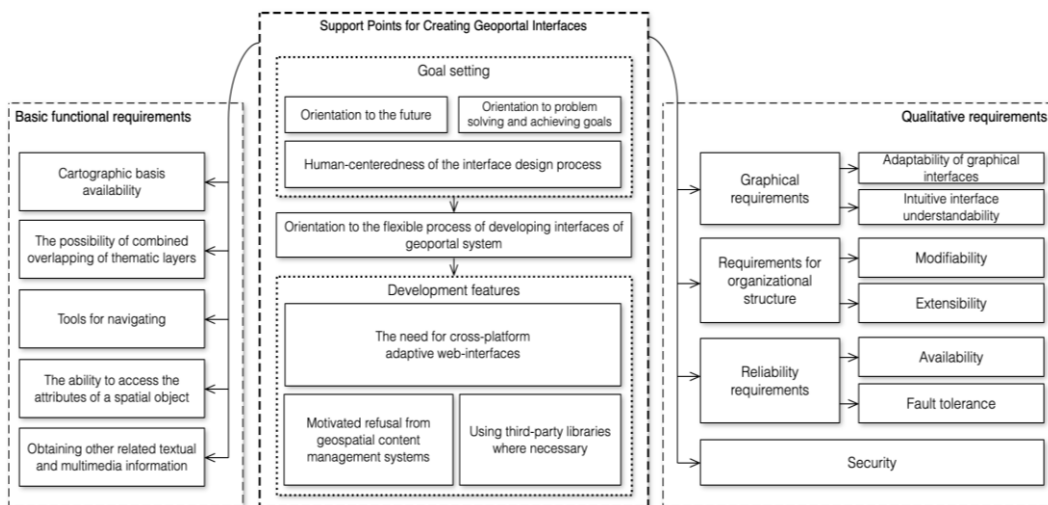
Support Points for Creating Geoportal Interfaces

Goal setting

Orientation to the future

Orientation to problem solving and achieving goals

Human-centeredness of the interface design process

Orientation to the flexible process of developing interfaces of geoportal system

Development features

The need for cross-platform adaptive web-interfaces

Motivated refusal from geospatial content management systems

Using third-party libraries where necessary

Basic functional requirements

Cartographic basis availability

The possibility of combined overlapping of thematic layers

Tools for navigating

The ability to access the attributes of a spatial object

Obtaining other related textual and multimedia information

Qualitative requirements

Graphical requirements

Adaptability of graphical interfaces

Intuitive interface understandability

Requirements for organizational structure

Modifiability

Extensibility

Reliability requirements

Availability

Fault tolerance

Security